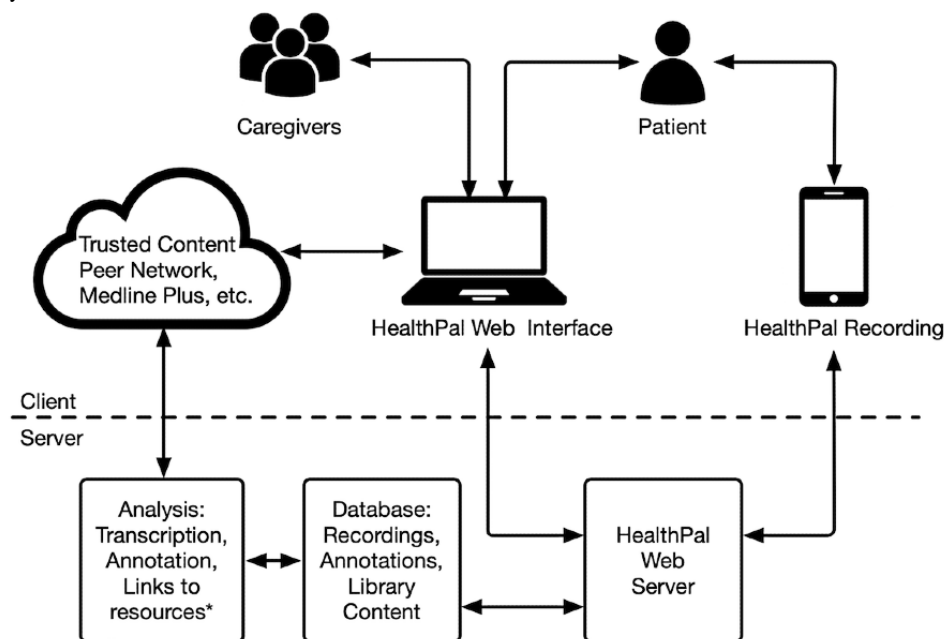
Caregivers

Patient

Trusted Content Peer Network, Medline Plus, etc.

HealthPal Web Interface

HealthPal Recording

Client

Server

Analysis: Transcription, Annotation, Links to resources*

Database: Recordings, Annotations, Library Content

HealthPal Web Server